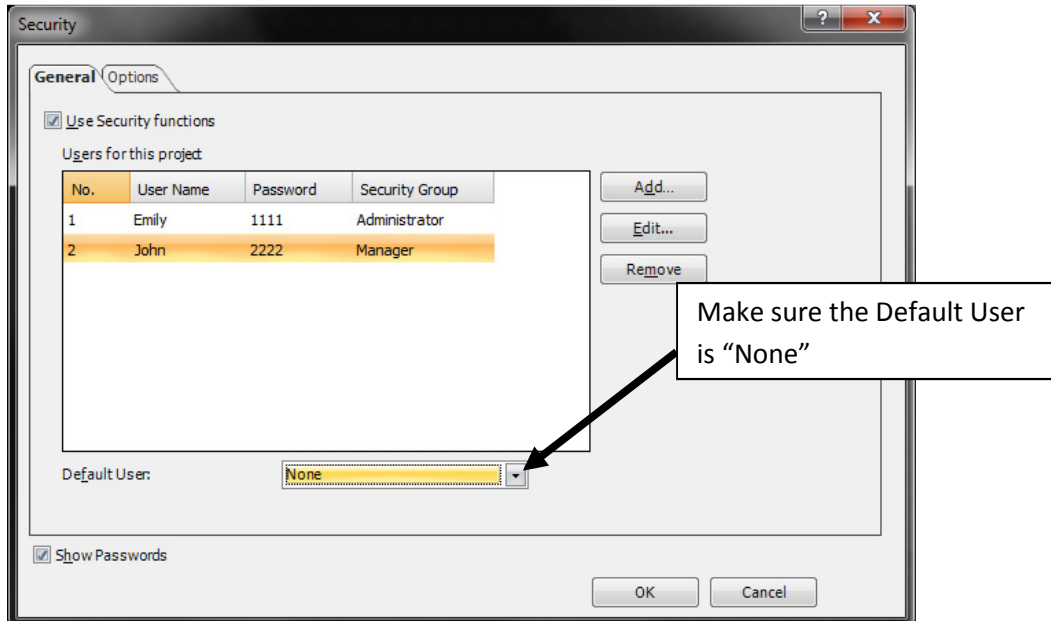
Security

?

x

General

Options

Use Security functions

Users for this project

| No. | User Name | Password | Security Group |
|---|---|---|---|
| 1 | Emily | 1111 | Administrator |
| 2 | John | 2222 | Manager |

Add...

Edit...

Remove

Make sure the Default User is “None”

Default User:

None

Show Passwords

OK

Cancel